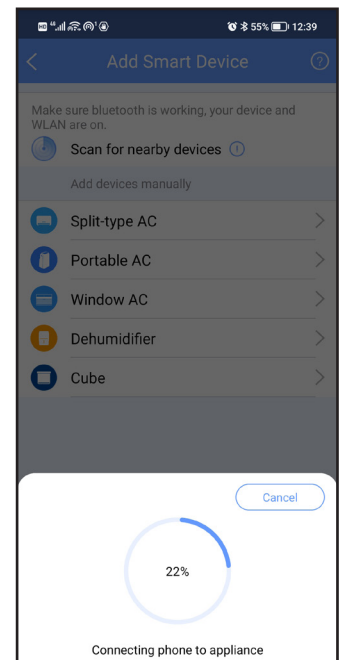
55% 12:39

Add Smart Device

Make sure bluetooth is working, your device and WLAN are on.

Scan for nearby devices

Add devices manually

Split-type AC

Portable AC

Window AC

Dehumidifier

Cube

Cancel

22%

Connecting phone to appliance